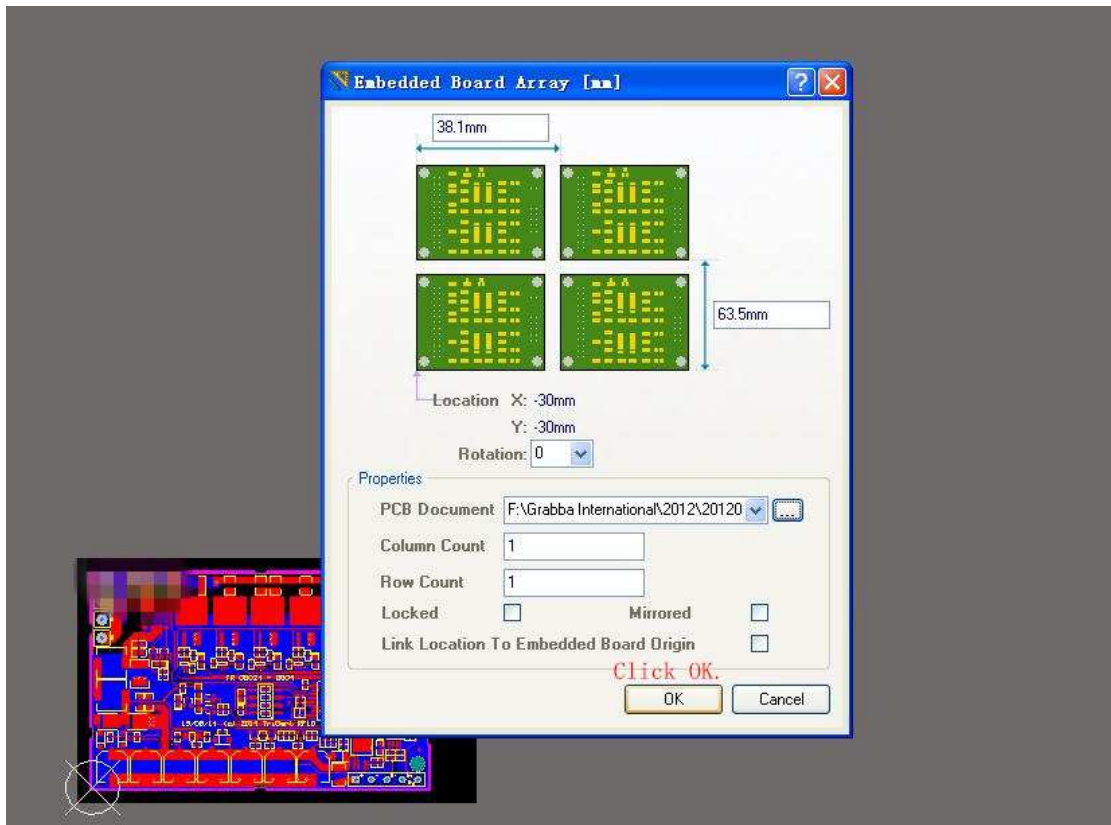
Embedded Board Array [mm]

38.1mm

63.5mm

Location X: -30mm

Y: -30mm

Rotation: 0

Properties

PCB Document F:\Grabba International\2012\20120

Column Count 1

Row Count 1

Locked

Mirrored

Link Location To Embedded Board Origin

Click OK.

OK

Cancel